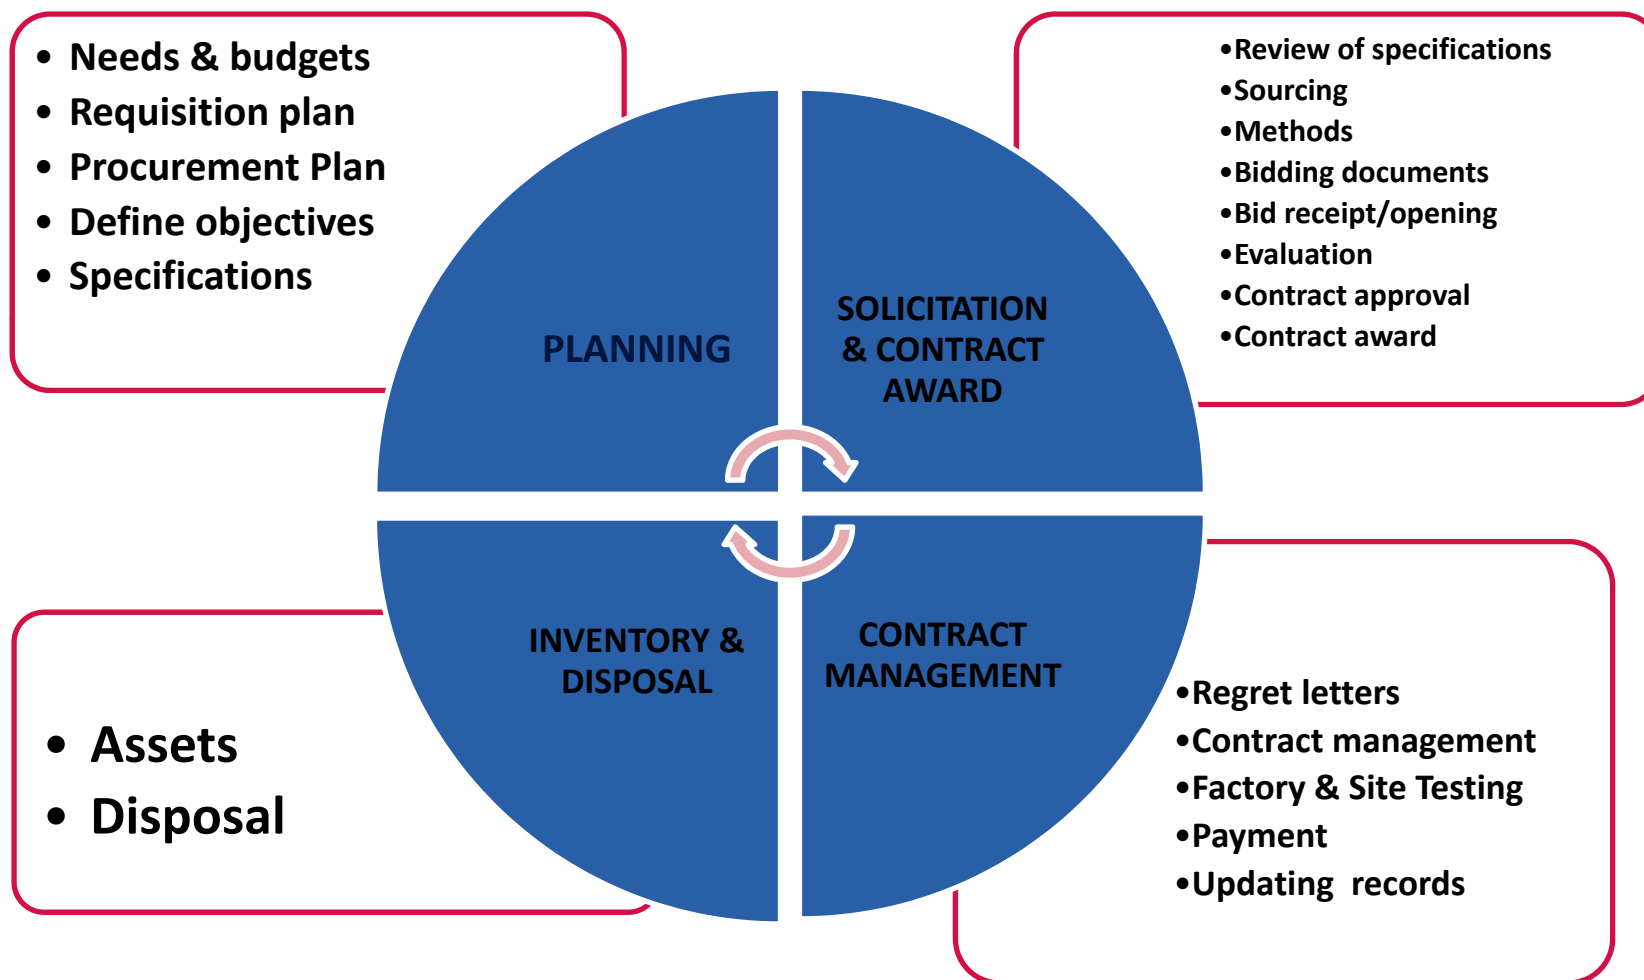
- Needs & budgets
- Requisition plan
- Procurement Plan
- Define objectives
- Specifications

•Review of specifications
•Sourcing
•Methods
•Bidding documents
•Bid receipt/opening
•Evaluation
•Contract approval
•Contract award

PLANNING

SOLICITATION & CONTRACT AWARD

INVENTORY & DISPOSAL

CONTRACT MANAGEMENT

- Assets
- Disposal

•Regret letters
•Contract management
•Factory & Site Testing
•Payment
•Updating records